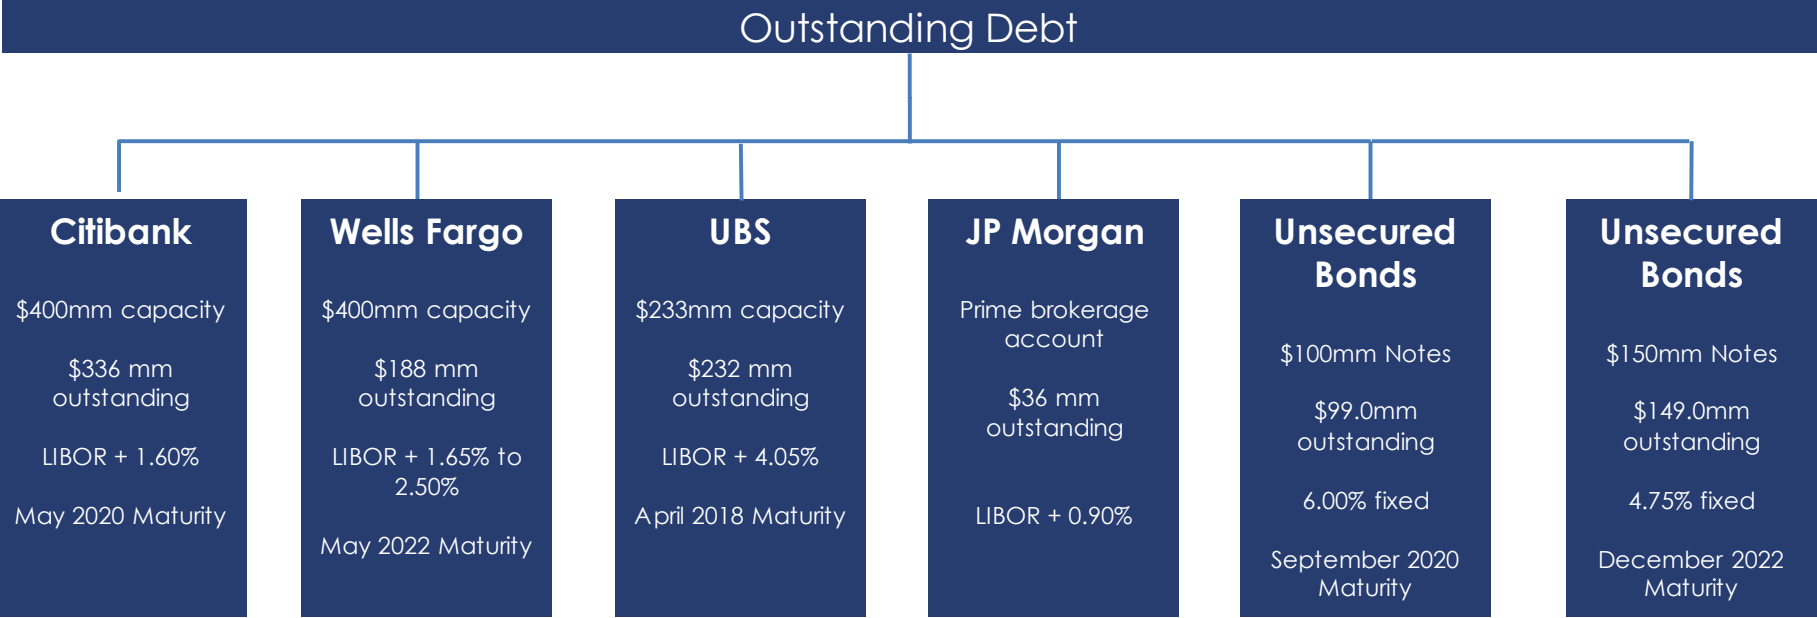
Outstanding Debt

Citibank

\$400mm capacity

\$336 mm outstanding

LIBOR + 1.60%

May 2020 Maturity

Wells Fargo

\$400mm capacity

\$188 mm outstanding

LIBOR + 1.65% to 2.50%

May 2022 Maturity

UBS

\$233mm capacity

\$232 mm outstanding

LIBOR + 4.05%

April 2018 Maturity

JP Morgan

Prime brokerage account

\$36 mm outstanding

LIBOR + 0.90%

Unsecured Bonds

\$100mm Notes

\$99.0mm outstanding

6.00% fixed

September 2020 Maturity

Unsecured Bonds

\$150mm Notes

\$149.0mm outstanding

4.75% fixed

December 2022 Maturity